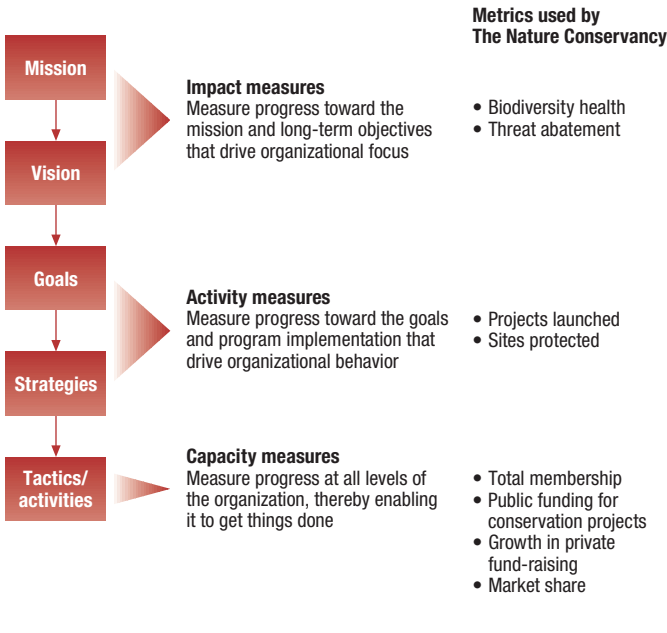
Metrics used by The Nature Conservancy

Mission

Vision

Goals

Strategies

Tactics/ activities

Impact measures
Measure progress toward the mission and long-term objectives that drive organizational focus

• Biodiversity health
• Threat abatement

Activity measures
Measure progress toward the goals and program implementation that drive organizational behavior

• Projects launched
• Sites protected

Capacity measures
Measure progress at all levels of the organization, thereby enabling it to get things done

• Total membership
• Public funding for conservation projects
• Growth in private fund-raising
• Market share